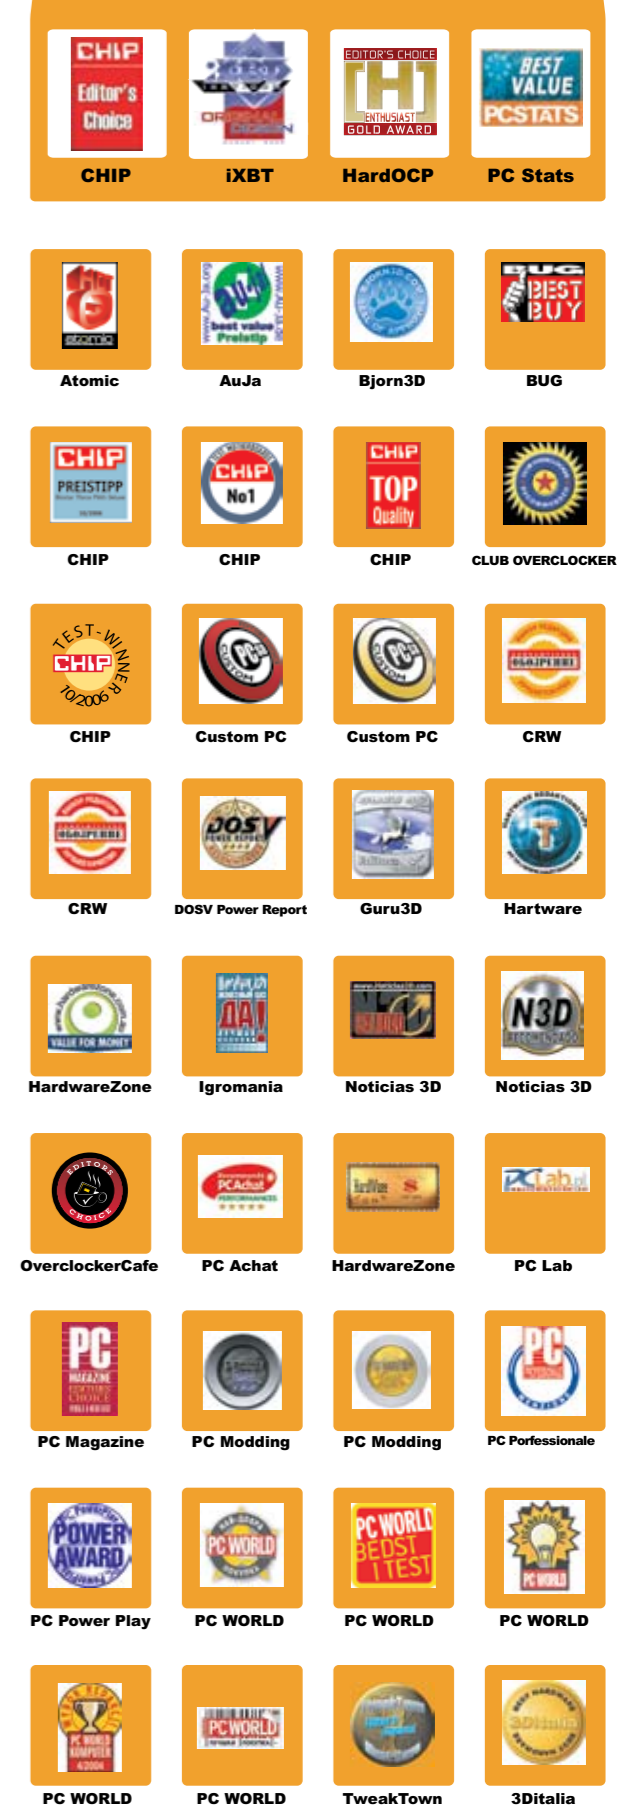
CHIP Editor's Choice
CHIP

iXBT ORIGINAL DESIGN
iXBT

EDITOR'S CHOICE [H] ENTHUSIAST GOLD AWARD
HardOCP

BEST VALUE PCSTATS
PC Stats

atomic
Atomic

AuJa best value Preistip
AuJa

Bjorn3D

BUG BEST BUY
BUG

CHIP PREISTIPP
CHIP

CHIP No1
CHIP

CHIP TOP Quality
CHIP

CLUB OVERCLOCKER

TEST-WINNER CHIP 10/2006
CHIP

Custom PC

Custom PC

CRW

CRW

DOSV
DOSV Power Report

Guru3D

Hartware

VALUE FOR MONEY
HardwareZone

ДА!
Igromania

Noticias 3D

N3D
Noticias 3D

EDITORS CHOICE
OverclockerCafe

PCAchat
PC Achat

HardwareZone

PCLab.pl
PC Lab

PC MAGAZINE EDITORS' CHOICE
PC Magazine

PC Modding

PC Modding

PC
PC Porfessionale

POWER AWARD
PC Power Play

PC WORLD
PC WORLD

PC WORLD BEDST I TEST
PC WORLD

PC WORLD
PC WORLD

PC WORLD KOMPUTER
PC WORLD

PC WORLD
PC WORLD

TweakTown

3Ditalia
3Ditalia